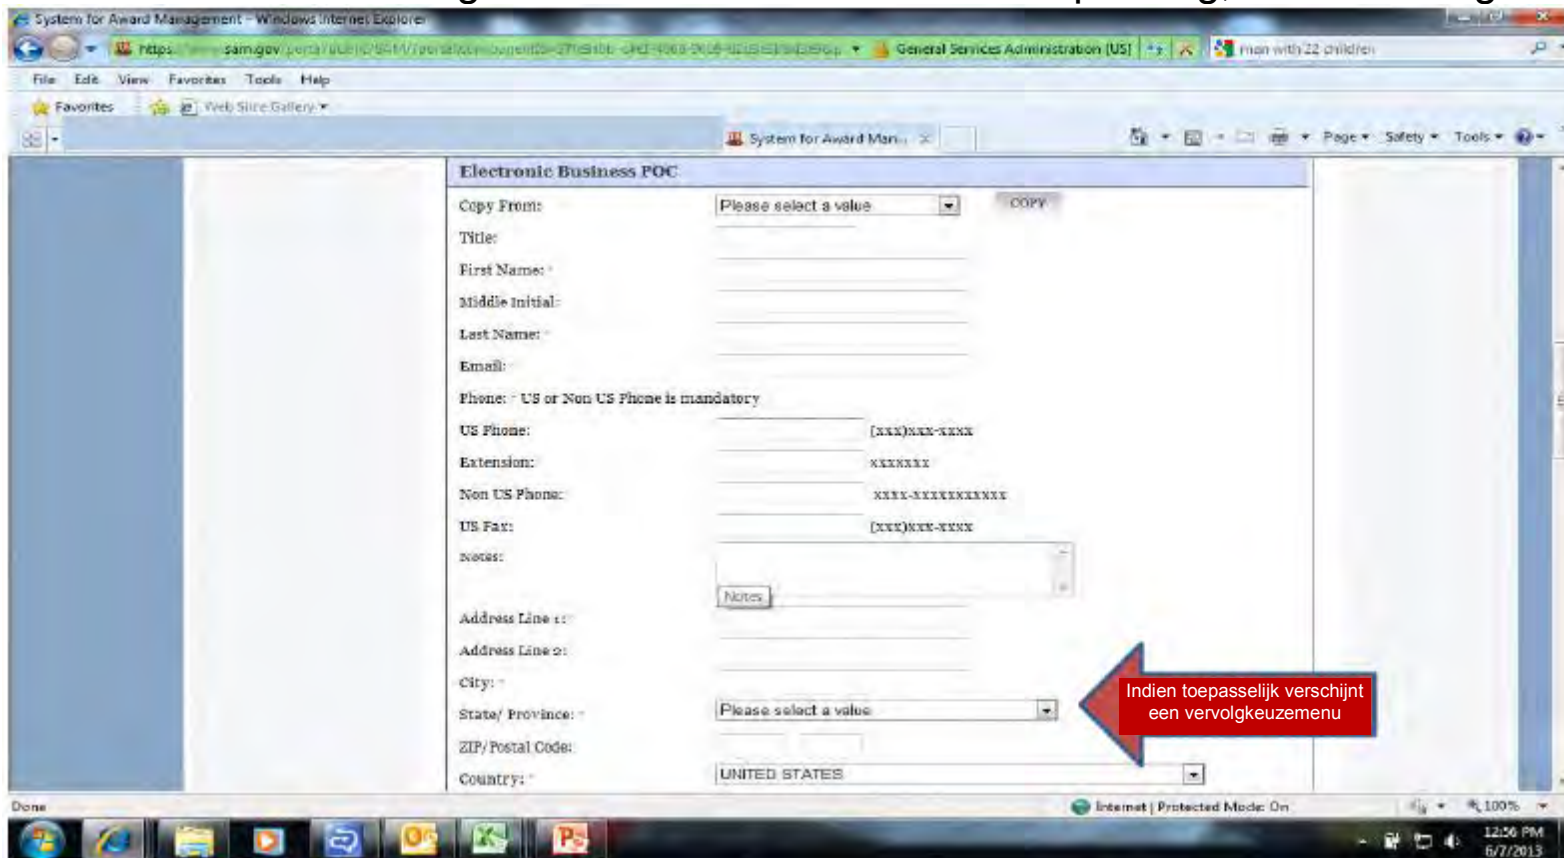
System for Award Management - Windows Internet Explorer

https://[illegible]sam.gov/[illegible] General Services Administration (US) man with 22 children

File Edit View Favorites Tools Help

Favorites Web Slice Gallery

System for Award Man...

Page Safety Tools

Electronic Business POC

Copy From: Please select a value COPY

Title:

First Name: *

Middle Initial:

Last Name: *

Email: *

Phone: * US or Non US Phone is mandatory

US Phone: (xxx)xxx-xxxx

Extension: xxxxxxx

Non US Phone: xxxx-xxxxxxxxxxx

US Fax: (xxx)xxx-xxxx

Notes:

Notes

Address Line 1: *

Address Line 2:

City: *

State/ Province: * Please select a value

ZIP/Postal Code:

Country: * UNITED STATES

Indien toepasselijk verschijnt een vervolgkeuzemenu

Done

Internet | Protected Mode: On

100%

12:56 PM
6/7/2013